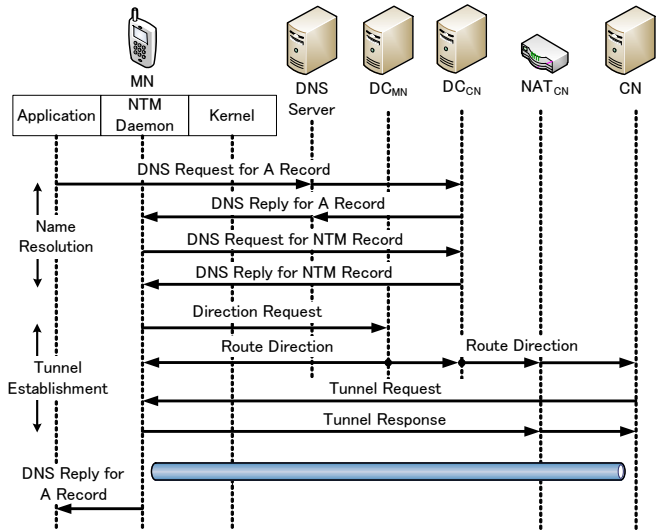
MN

| Application | NTM Daemon | Kernel |
|---|---|---|

DNS Server

$DC_{MN}$

$DC_{CN}$

$NAT_{CN}$

CN

DNS Request for A Record

DNS Reply for A Record

Name Resolution

DNS Request for NTM Record

DNS Reply for NTM Record

Direction Request

Route Direction

Route Direction

Tunnel Establishment

Tunnel Request

Tunnel Response

DNS Reply for A Record